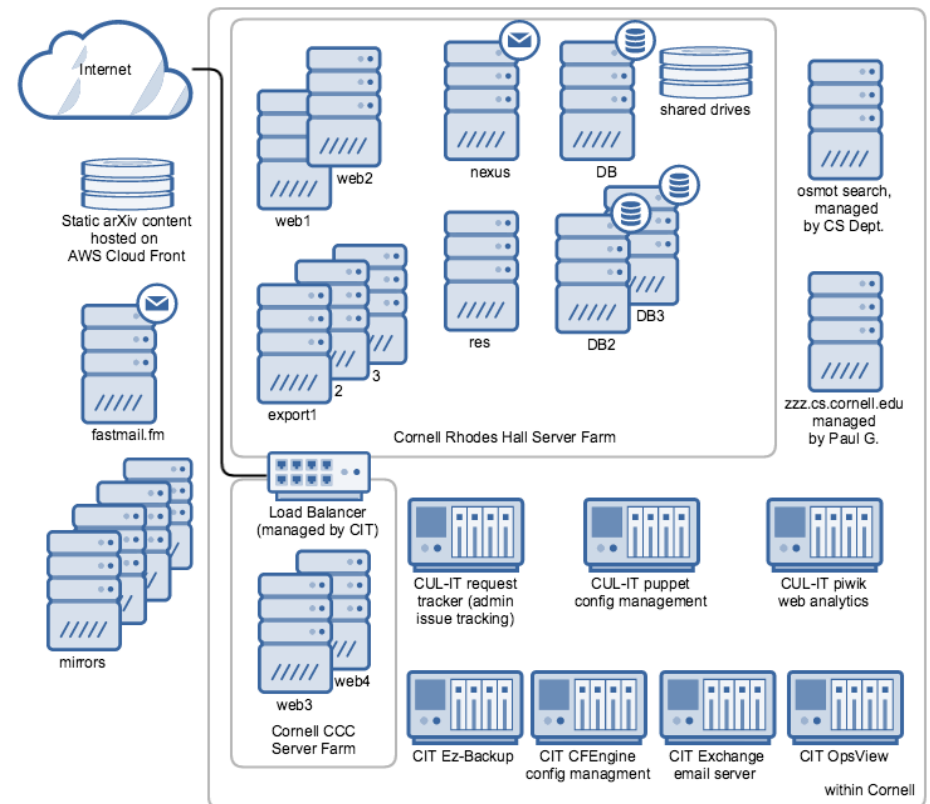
Internet

Static arXiv content hosted on AWS Cloud Front

fastmail.fm

mirrors

web1

web2

nexus

DB

shared drives

res

DB2

DB3

export1

2

3

Cornell Rhodes Hall Server Farm

osmot search, managed by CS Dept.

zzz.cs.cornell.edu managed by Paul G.

Load Balancer (managed by CIT)

web3

web4

Cornell CCC Server Farm

CUL-IT request tracker (admin issue tracking)

CUL-IT puppet config management

CUL-IT piwik web analytics

CIT Ez-Backup

CIT CFEngine config managment

CIT Exchange email server

CIT OpsView

within Cornell